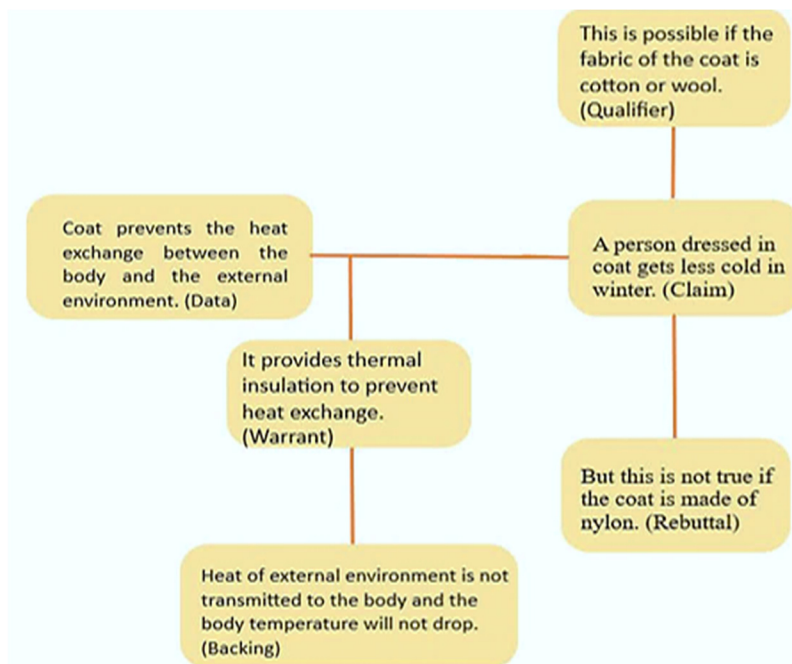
This is possible if the fabric of the coat is cotton or wool. (Qualifier)

Coat prevents the heat exchange between the body and the external environment. (Data)

A person dressed in coat gets less cold in winter. (Claim)

It provides thermal insulation to prevent heat exchange. (Warrant)

But this is not true if the coat is made of nylon. (Rebuttal)

Heat of external environment is not transmitted to the body and the body temperature will not drop. (Backing)